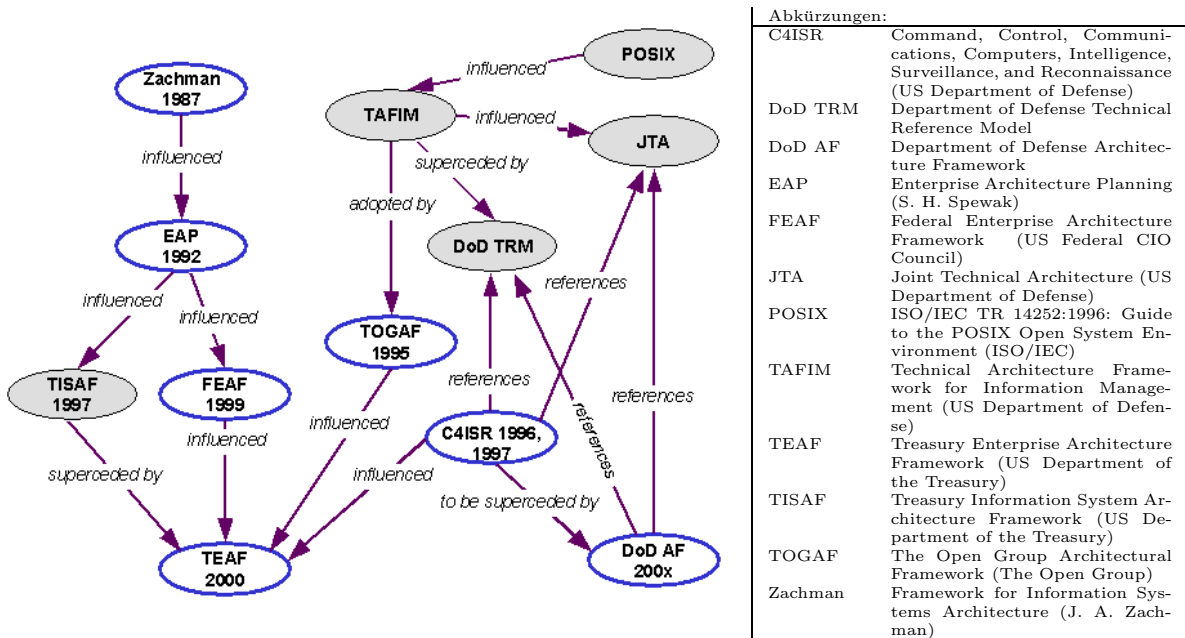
POSIX

influenced

Zachman 1987

TAFIM

influenced

JTA

influenced

superceded by

adopted by

EAP 1992

DoD TRM

references

influenced

influenced

TOGAF 1995

TISAF 1997

FEAF 1999

references

references

references

influenced

influenced

C4ISR 1996, 1997

superceded by

influenced

to be superceded by

TEAF 2000

DoD AF 200x

| Abkürzungen: | |
|---|---|
| C4ISR | Command, Control, Communications, Computers, Intelligence, Surveillance, and Reconnaissance (US Department of Defense) |
| DoD TRM | Department of Defense Technical Reference Model |
| DoD AF | Department of Defense Architecture Framework |
| EAP | Enterprise Architecture Planning (S. H. Spewak) |
| FEAF | Federal Enterprise Architecture Framework (US Federal CIO Council) |
| JTA | Joint Technical Architecture (US Department of Defense) |
| POSIX | ISO/IEC TR 14252:1996: Guide to the POSIX Open System Environment (ISO/IEC) |
| TAFIM | Technical Architecture Framework for Information Management (US Department of Defense) |
| TEAF | Treasury Enterprise Architecture Framework (US Department of the Treasury) |
| TISAF | Treasury Information System Architecture Framework (US Department of the Treasury) |
| TOGAF | The Open Group Architectural Framework (The Open Group) |
| Zachman | Framework for Information Systems Architecture (J. A. Zachman) |